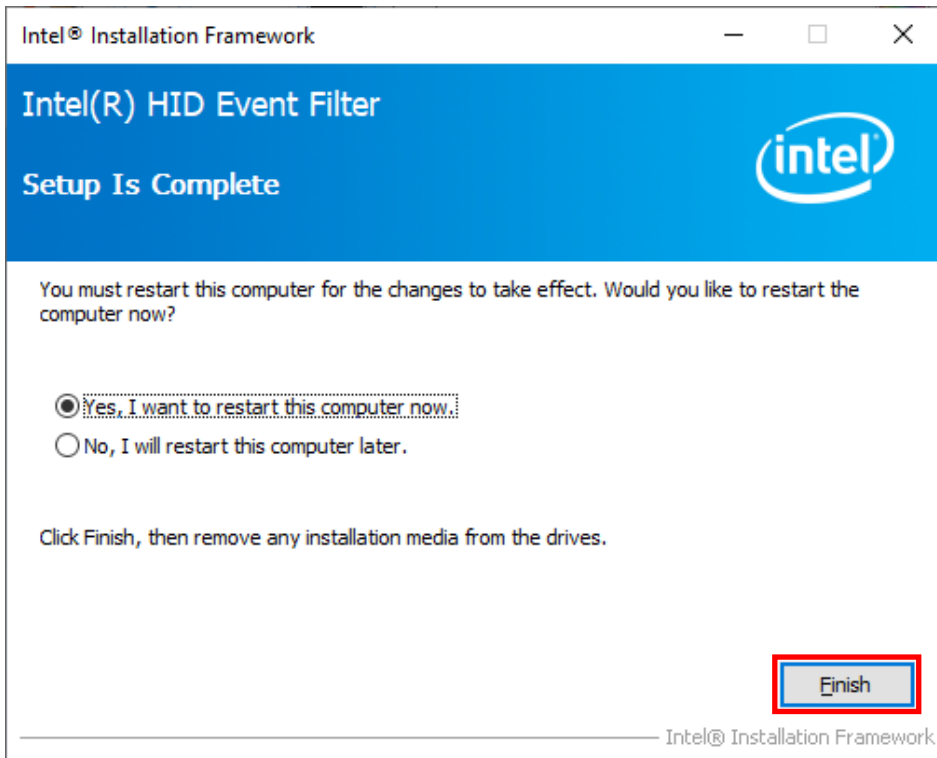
Intel® Installation Framework

Intel(R) HID Event Filter

Setup Is Complete

intel

You must restart this computer for the changes to take effect. Would you like to restart the computer now?

Yes, I want to restart this computer now.

No, I will restart this computer later.

Click Finish, then remove any installation media from the drives.

Finish

Intel® Installation Framework